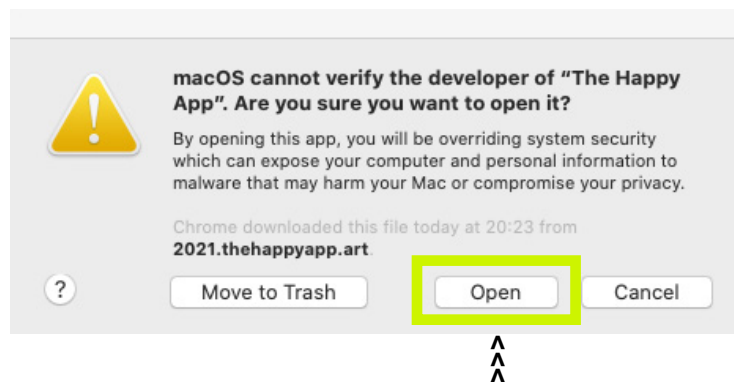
macOS cannot verify the developer of "The Happy App". Are you sure you want to open it?

By opening this app, you will be overriding system security which can expose your computer and personal information to malware that may harm your Mac or compromise your privacy.

Chrome downloaded this file today at 20:23 from 2021.thehappyapp.art.

?

Move to Trash

Open

Cancel

^
^
^